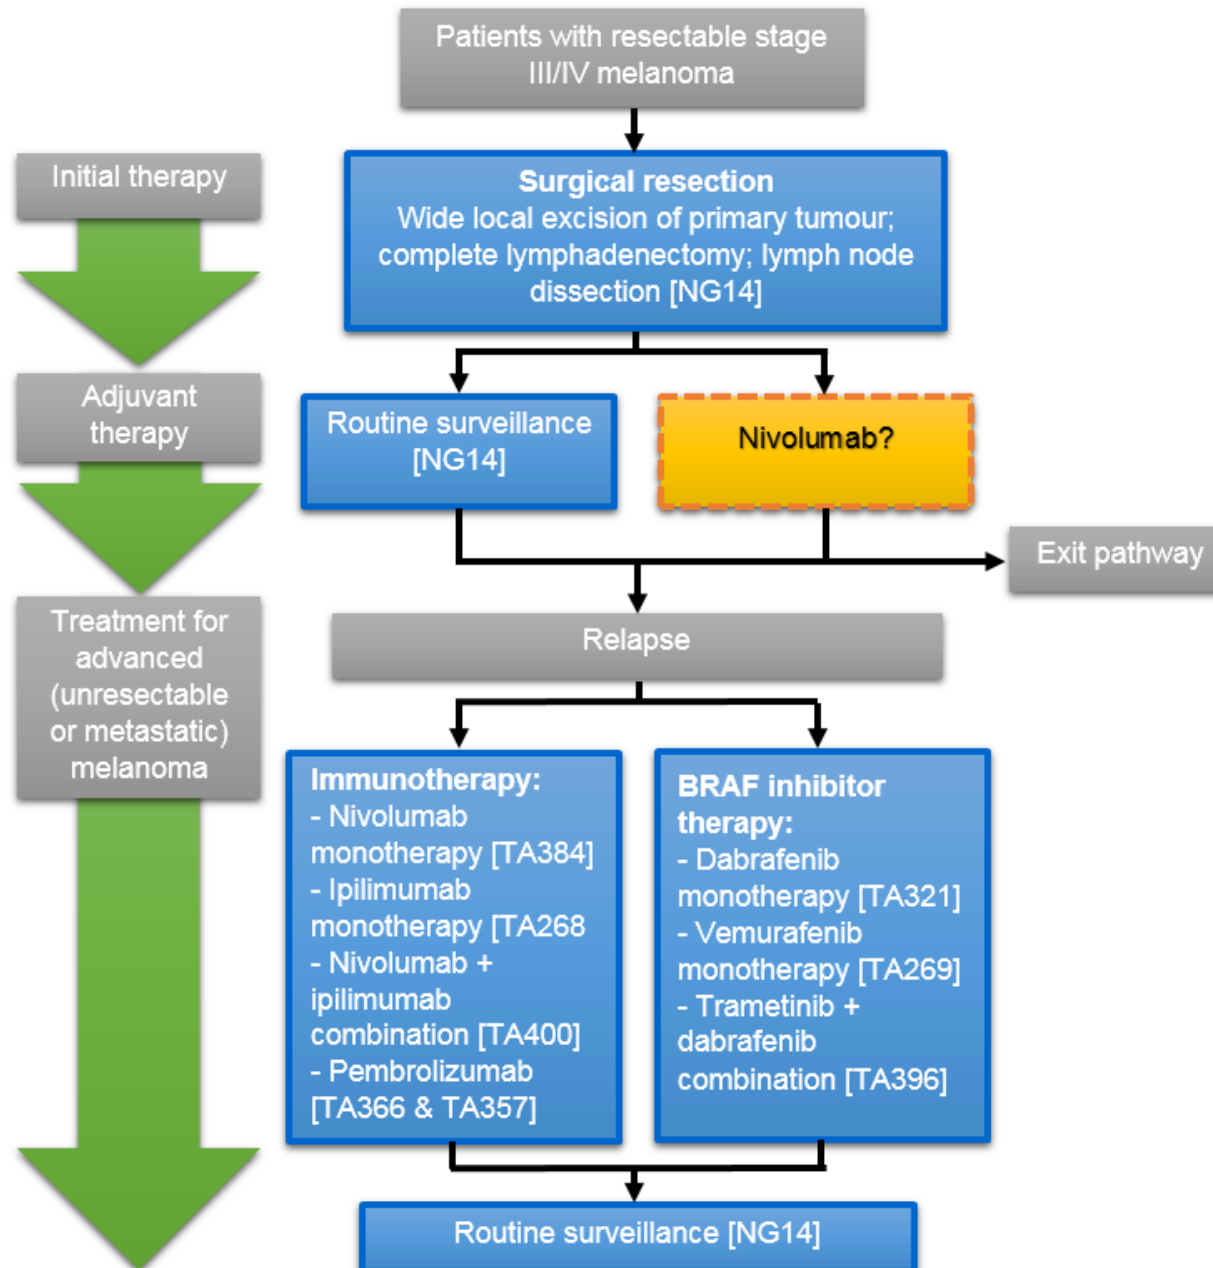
Initial therapy

Adjuvant therapy

Treatment for advanced (unresectable or metastatic) melanoma

Patients with resectable stage III/IV melanoma

**Surgical resection**
Wide local excision of primary tumour; complete lymphadenectomy; lymph node dissection [NG14]

Routine surveillance [NG14]

Nivolumab?

Exit pathway

Relapse

**Immunotherapy:**
- Nivolumab monotherapy [TA384]
- Ipilimumab monotherapy [TA268
- Nivolumab + ipilimumab combination [TA400]
- Pembrolizumab [TA366 & TA357]

**BRAF inhibitor therapy:**
- Dabrafenib monotherapy [TA321]
- Vemurafenib monotherapy [TA269]
- Trametinib + dabrafenib combination [TA396]

Routine surveillance [NG14]